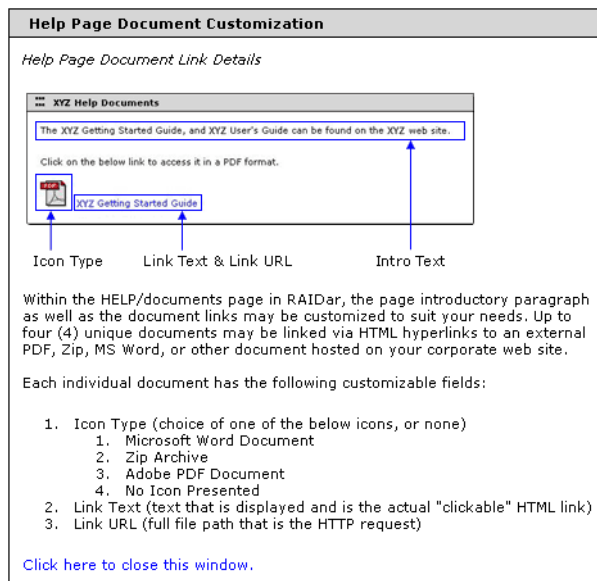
Help Page Document Customization

Help Page Document Link Details

XYZ Help Documents

The XYZ Getting Started Guide, and XYZ User's Guide can be found on the XYZ web site.

Click on the below link to access it in a PDF format.

PDF

XYZ Getting Started Guide

Icon Type

Link Text & Link URL

Intro Text

Within the HELP/documents page in RAIDar, the page introductory paragraph as well as the document links may be customized to suit your needs. Up to four (4) unique documents may be linked via HTML hyperlinks to an external PDF, Zip, MS Word, or other document hosted on your corporate web site.

Each individual document has the following customizable fields:

1. Icon Type (choice of one of the below icons, or none)
   1. Microsoft Word Document
   2. Zip Archive
   3. Adobe PDF Document
   4. No Icon Presented
2. Link Text (text that is displayed and is the actual "clickable" HTML link)
3. Link URL (full file path that is the HTTP request)

Click here to close this window.